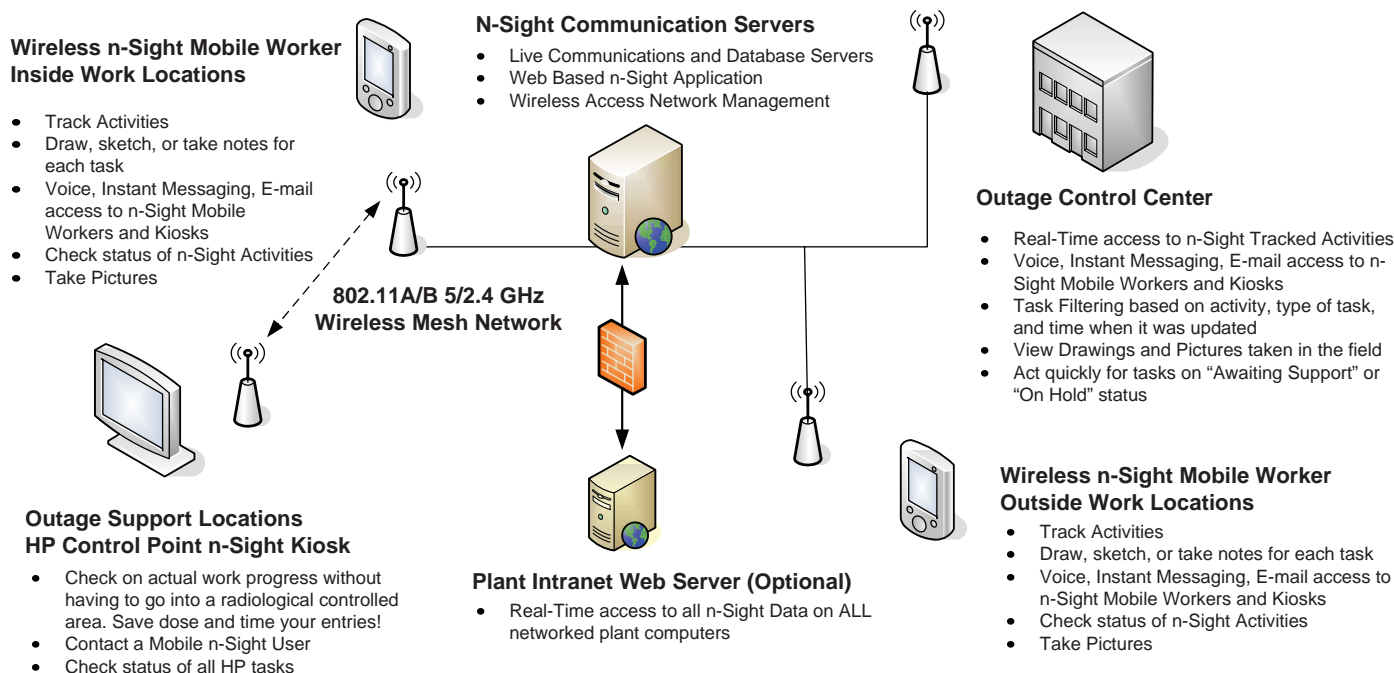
Wireless n-Sight Mobile Worker Inside Work Locations

- Track Activities
- Draw, sketch, or take notes for each task
- Voice, Instant Messaging, E-mail access to n-Sight Mobile Workers and Kiosks
- Check status of n-Sight Activities
- Take Pictures

N-Sight Communication Servers

- Live Communications and Database Servers
- Web Based n-Sight Application
- Wireless Access Network Management

Outage Control Center

- Real-Time access to n-Sight Tracked Activities
- Voice, Instant Messaging, E-mail access to n-Sight Mobile Workers and Kiosks
- Task Filtering based on activity, type of task, and time when it was updated
- View Drawings and Pictures taken in the field
- Act quickly for tasks on “Awaiting Support” or “On Hold” status

802.11A/B 5/2.4 GHz Wireless Mesh Network

Wireless n-Sight Mobile Worker Outside Work Locations

- Track Activities
- Draw, sketch, or take notes for each task
- Voice, Instant Messaging, E-mail access to n-Sight Mobile Workers and Kiosks
- Check status of n-Sight Activities
- Take Pictures

Outage Support Locations HP Control Point n-Sight Kiosk

- Check on actual work progress without having to go into a radiological controlled area. Save dose and time your entries!
- Contact a Mobile n-Sight User
- Check status of all HP tasks

Plant Intranet Web Server (Optional)

- Real-Time access to all n-Sight Data on ALL networked plant computers